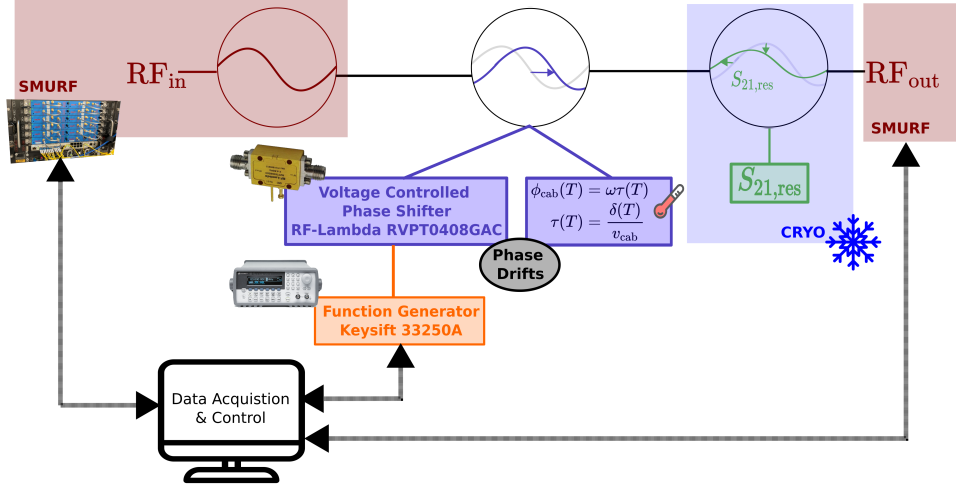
SMURF

$\mathrm{RF_{in}}$

$S_{21,\mathrm{res}}$

$\mathrm{RF_{out}}$

SMURF

Voltage Controlled Phase Shifter RF-Lambda RVPT0408GAC

$\phi_{\mathrm{cab}}(T) = \omega\tau(T)$
$\tau(T) = \frac{\delta(T)}{v_{\mathrm{cab}}}$

$S_{21,\mathrm{res}}$

CRYO

Phase Drifts

Function Generator Keysift 33250A

Data Acquistion & Control